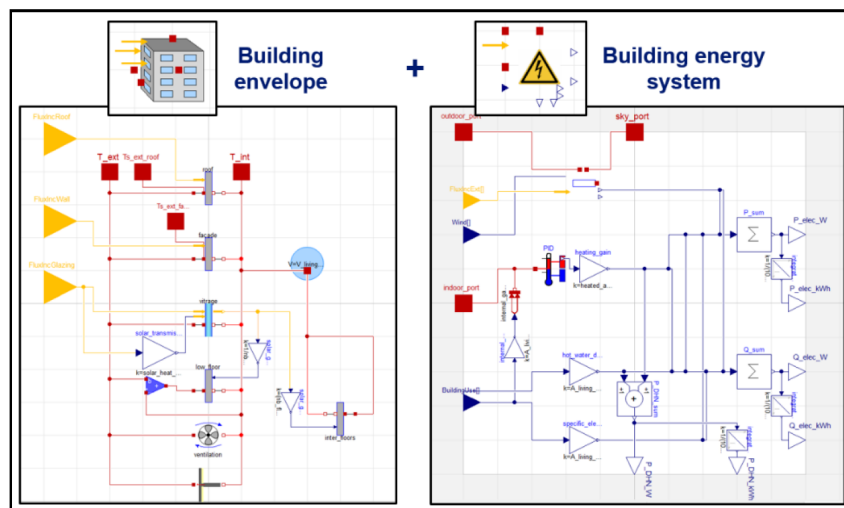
Building envelope

+

Building energy system

FluxIncRoof

T_ext

Ts_ext_roof

T_int

roof

FluxIncWall

Ts_ext_fa...

facade

FluxIncGlazing

V=V_living...

vitrage

solar_transmis...

k=solar_heat_...

low_floor

inter_floors

ventilation

outdoor_port

sky_port

FluxIncExt[]

Wind[]

P_sum

P_elec_W

PID

heating_gain

k=heated_a...

P_elec_kWh

indoor_port

internal_ga...

BuildingUse[]

hot_water_d...

k=A_living_...

Q_sum

Q_elec_W

specific_ele...

k=A_living_...

Q_elec_kWh

P_DHW_W

P_DHW_kWh